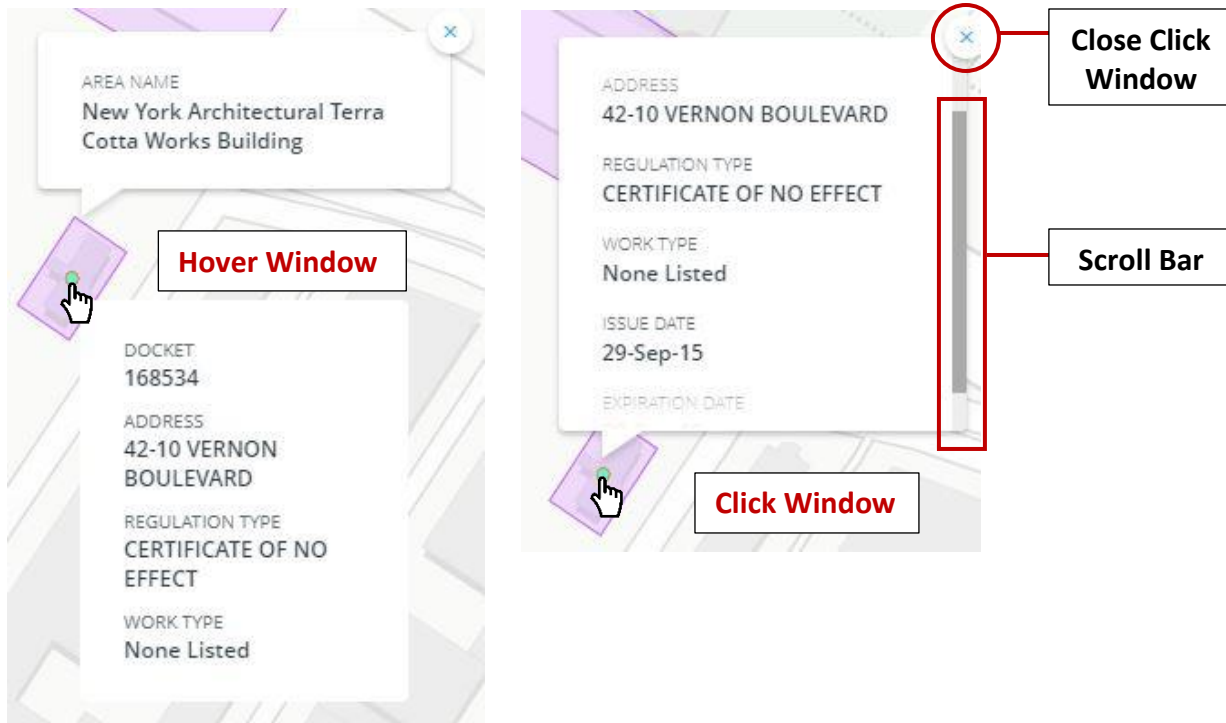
AREA NAME
New York Architectural Terra Cotta Works Building

×

Hover Window

DOCKET
168534

ADDRESS
42-10 VERNON BOULEVARD

REGULATION TYPE
CERTIFICATE OF NO EFFECT

WORK TYPE
None Listed

ADDRESS
42-10 VERNON BOULEVARD

REGULATION TYPE
CERTIFICATE OF NO EFFECT

WORK TYPE
None Listed

ISSUE DATE
29-Sep-15

EXPIRATION DATE

×

Close Click Window

Scroll Bar

Click Window